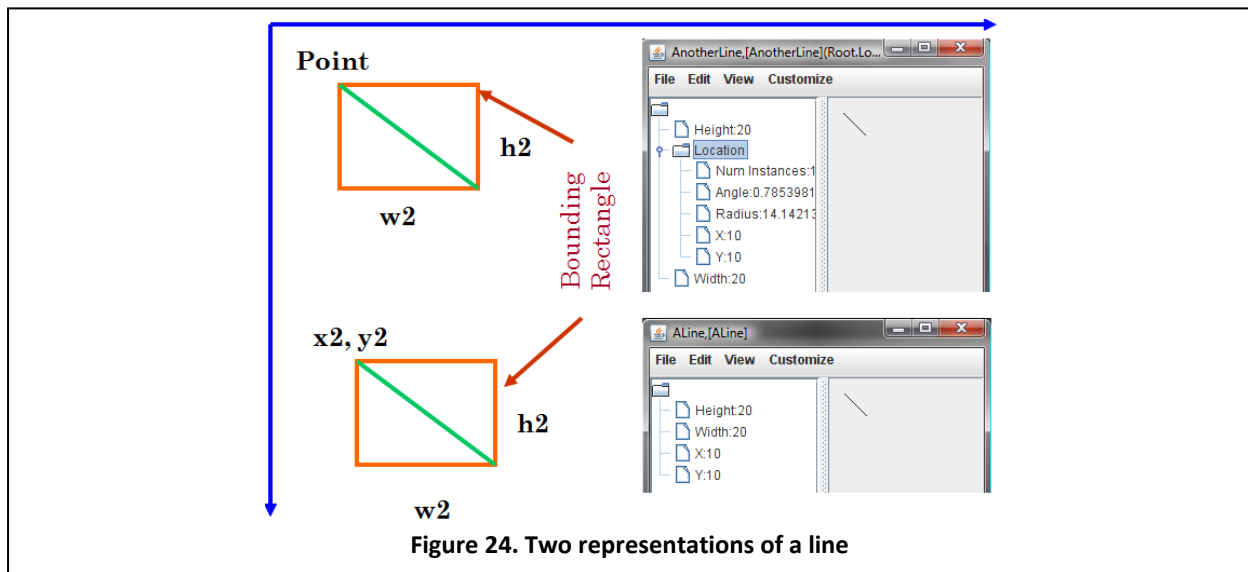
Point

h2

w2

Bounding Rectangle

x2, y2

h2

w2

AnotherLine,[AnotherLine](Root.Lo...

File Edit View Customize

Height:20
Location
Num Instances:1
Angle:0.7853981
Radius:14.14213
X:10
Y:10
Width:20

ALine,[ALine]

File Edit View Customize

Height:20
Width:20
X:10
Y:10

Figure 24. Two representations of a line